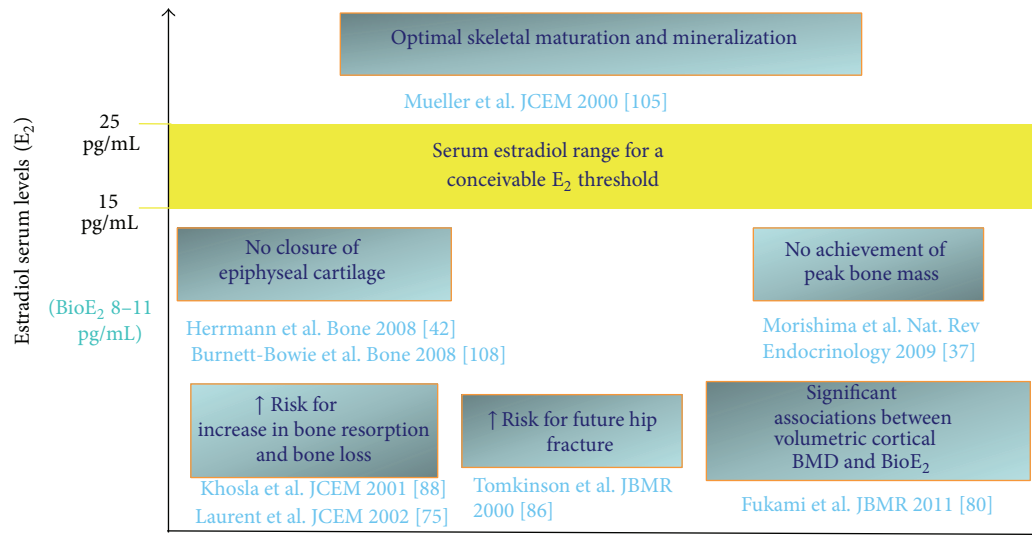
Optimal skeletal maturation and mineralization

Mueller et al. JCEM 2000 [105]

Estradiol serum levels ($E_2$)

25 pg/mL

Serum estradiol range for a conceivable $E_2$ threshold

15 pg/mL

No closure of epiphyseal cartilage

No achievement of peak bone mass

($BioE_2$ 8–11 pg/mL)

Herrmann et al. Bone 2008 [42]
Burnett-Bowie et al. Bone 2008 [108]

Morishima et al. Nat. Rev Endocrinology 2009 [37]

↑ Risk for increase in bone resorption and bone loss

↑ Risk for future hip fracture

Significant associations between volumetric cortical BMD and $BioE_2$

Khosla et al. JCEM 2001 [88]
Laurent et al. JCEM 2002 [75]

Tomkinson et al. JBMR 2000 [86]

Fukami et al. JBMR 2011 [80]